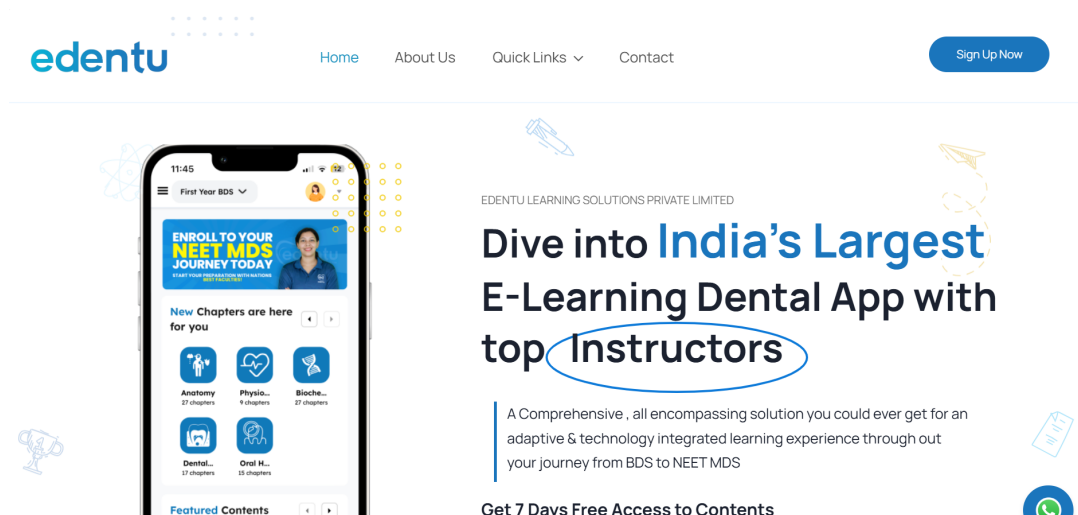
edentu

Home About Us Quick Links Contact

Sign Up Now

11:45

First Year BDS

ENROLL TO YOUR NEET MDS JOURNEY TODAY

START YOUR PREPARATION WITH NATIONS BEST FACULTIES!

New Chapters are here for you

Anatomy 27 chapters

Physio... 9 chapters

Bioche... 27 chapters

Dental... 17 chapters

Oral H... 15 chapters

Featured Contents

EDENTU LEARNING SOLUTIONS PRIVATE LIMITED

Dive into India's Largest E-Learning Dental App with top Instructors

A Comprehensive , all encompassing solution you could ever get for an adaptive & technology integrated learning experience through out your journey from BDS to NEET MDS

Get 7 Days Free Access to Contents